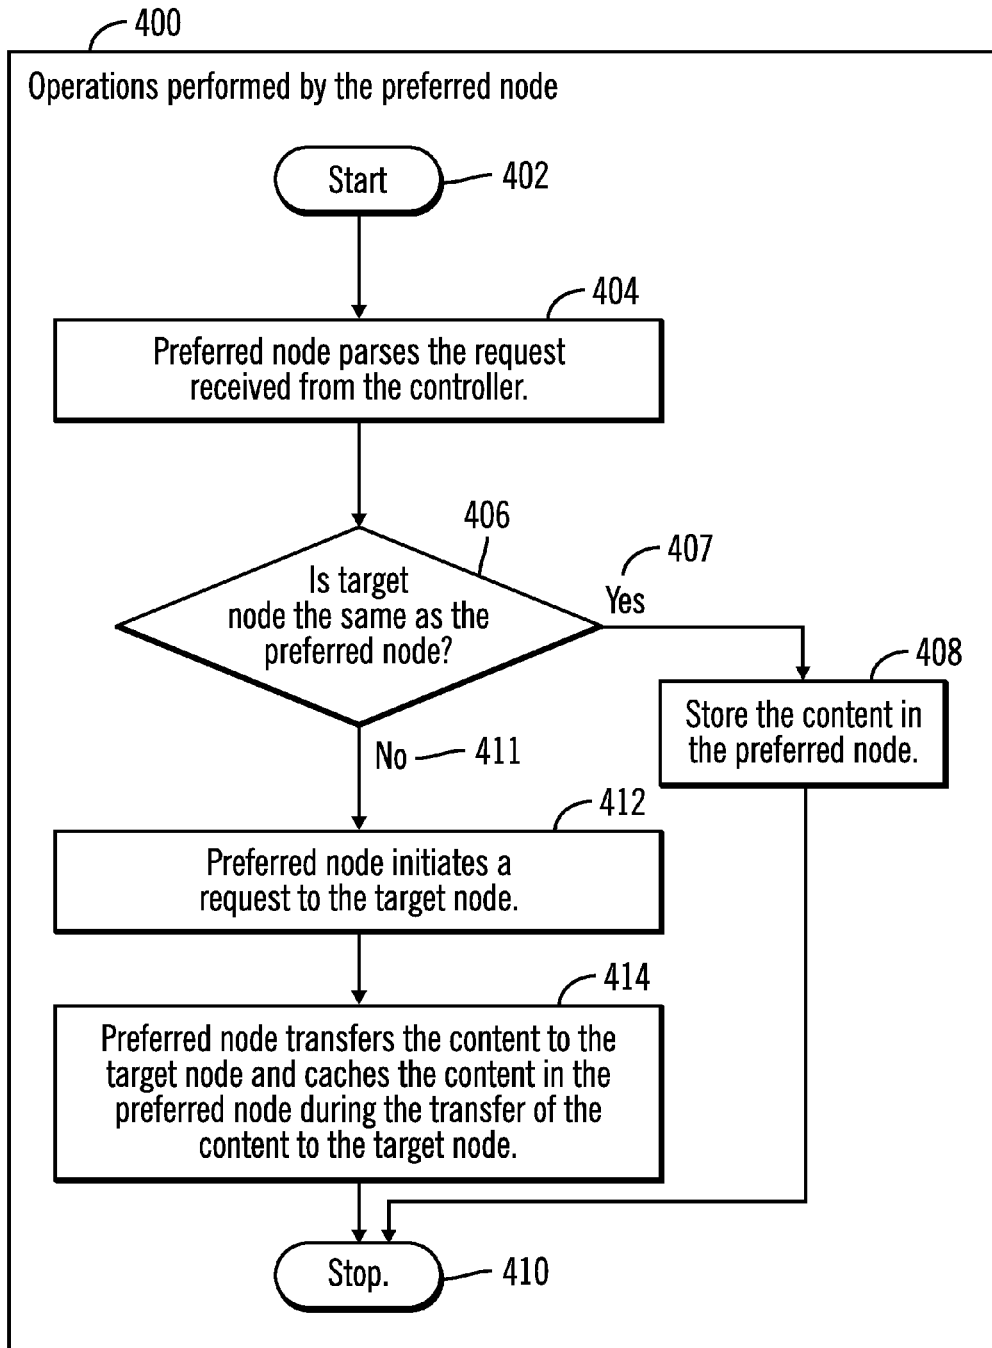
400

Operations performed by the preferred node

Start

402

404

Preferred node parses the request received from the controller.

406

Is target node the same as the preferred node?

407

Yes

408

Store the content in the preferred node.

No

411

412

Preferred node initiates a request to the target node.

414

Preferred node transfers the content to the target node and caches the content in the preferred node during the transfer of the content to the target node.

Stop.

410